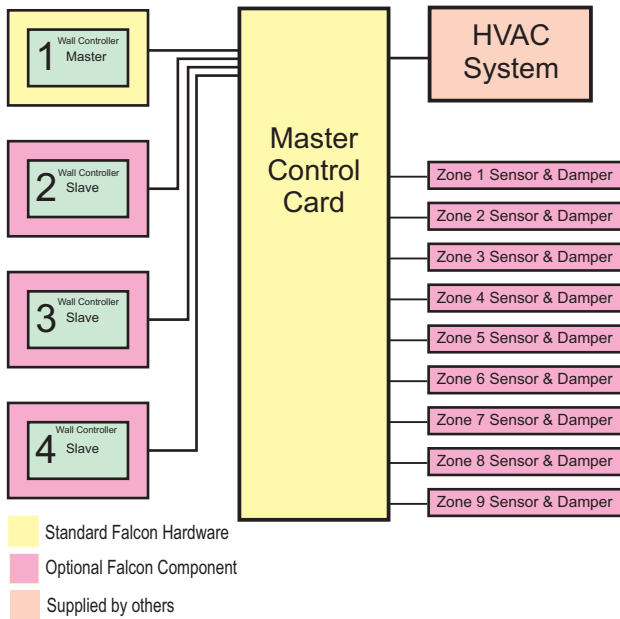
1 Wall Controller Master

2 Wall Controller Slave

3 Wall Controller Slave

4 Wall Controller Slave

Master Control Card

HVAC System

Zone 1 Sensor & Damper
Zone 2 Sensor & Damper
Zone 3 Sensor & Damper
Zone 4 Sensor & Damper
Zone 5 Sensor & Damper
Zone 6 Sensor & Damper
Zone 7 Sensor & Damper
Zone 8 Sensor & Damper
Zone 9 Sensor & Damper

Standard Falcon Hardware
Optional Falcon Component
Supplied by others